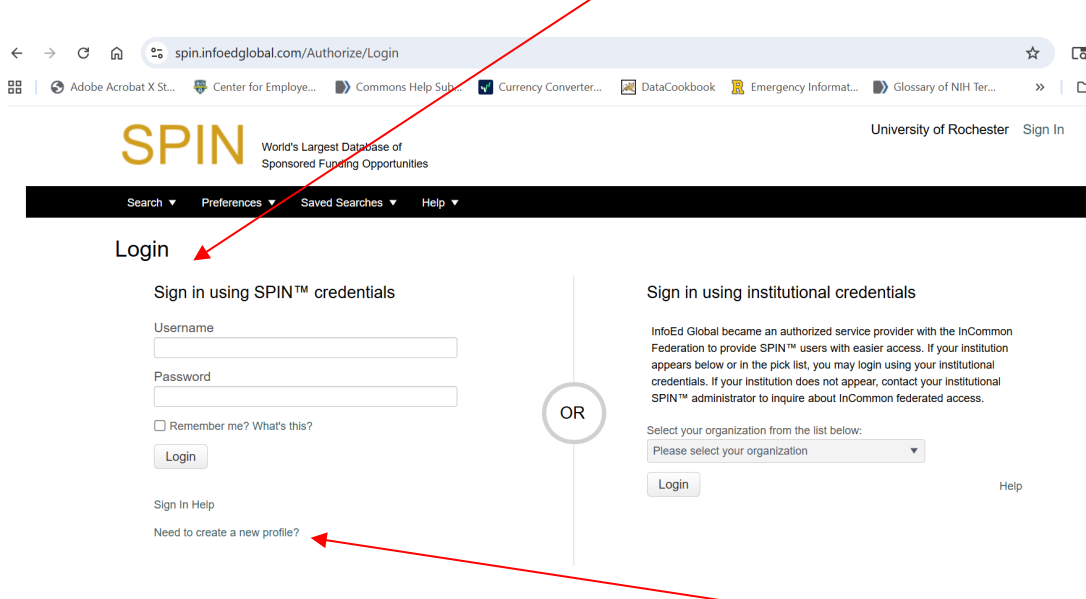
spin.infoedglobal.com/Authorize/Login

Adobe Acrobat X St... Center for Employe... Commons Help Sub... Currency Converter... DataCookbook Emergency Informat... Glossary of NIH Ter... »

SPIN World's Largest Database of Sponsored Funding Opportunities

University of Rochester Sign In

Search ▼ Preferences ▼ Saved Searches ▼ Help ▼

Login

Sign in using SPIN™ credentials

Username

Password

Remember me? What's this?

Login

Sign In Help

Need to create a new profile?

OR

Sign in using institutional credentials

InfoEd Global became an authorized service provider with the InCommon Federation to provide SPIN™ users with easier access. If your institution appears below or in the pick list, you may login using your institutional credentials. If your institution does not appear, contact your institutional SPIN™ administrator to inquire about InCommon federated access.

Select your organization from the list below:

Please select your organization

Login

Help